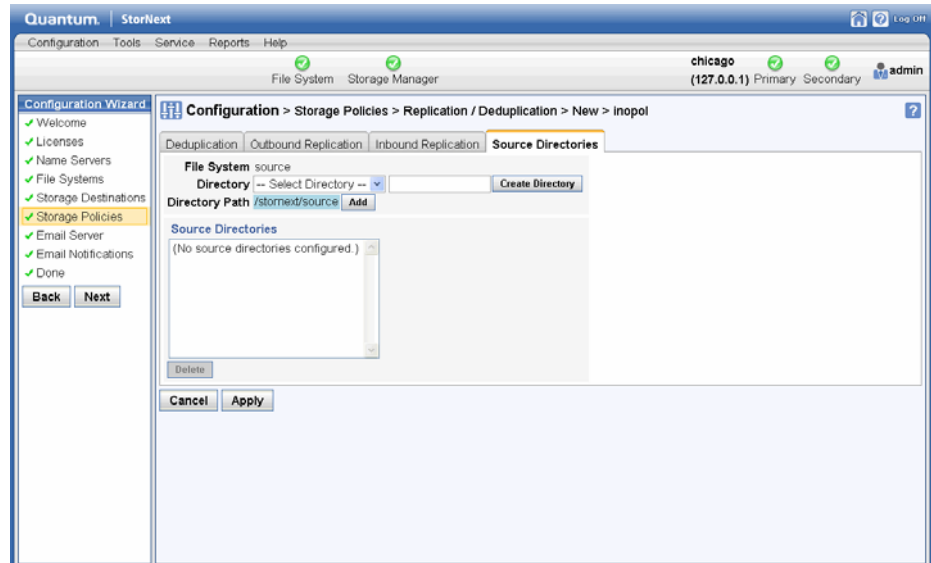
Quantum. | StorNext

Log Off

Configuration Tools Service Reports Help

File System Storage Manager

chicago (127.0.0.1) Primary Secondary admin

Configuration Wizard
✓ Welcome
✓ Licenses
✓ Name Servers
✓ File Systems
✓ Storage Destinations
✓ Storage Policies
✓ Email Server
✓ Email Notifications
✓ Done

Back Next

Configuration > Storage Policies > Replication / Deduplication > New > inopol

?

Deduplication | Outbound Replication | Inbound Replication | Source Directories

File System source
Directory -- Select Directory -- Create Directory
Directory Path /stornext/source Add

Source Directories
(No source directories configured.)

Delete

Cancel Apply